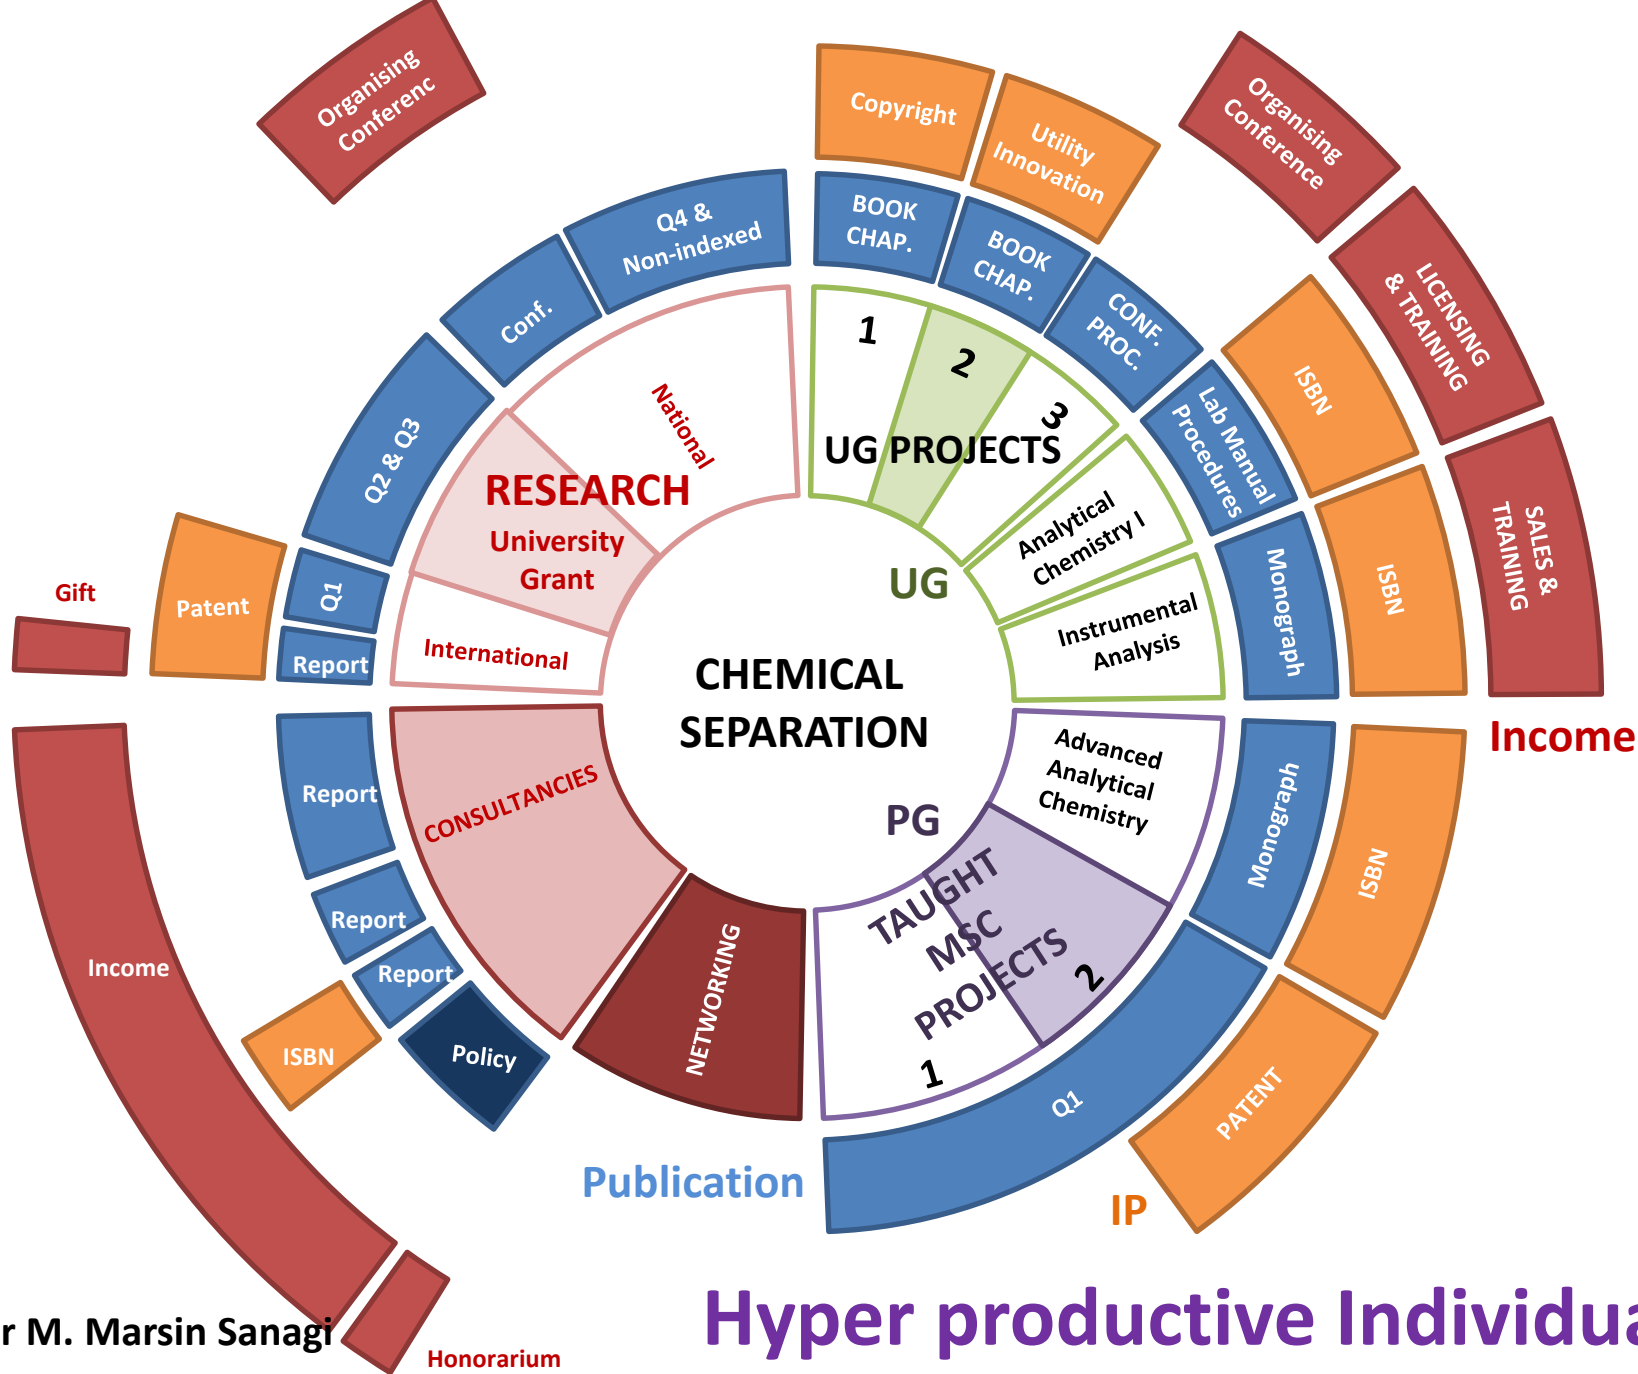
Organising Conferenc

Copyright

Utility Innovation

Organising Conference

Q4 & Non-indexed

BOOK CHAP.

BOOK CHAP.

CONF. PROC.

LICENSING & TRAINING

Conf.

1

2

3

ISBN

Q2 & Q3

National

UG PROJECTS

Lab Manual Procedures

RESEARCH

University Grant

Analytical Chemistry I

ISBN

SALES & TRAINING

Gift

Patent

Q1

UG

Monograph

Report

International

Instrumental Analysis

CHEMICAL SEPARATION

Income

Report

CONSULTANCIES

Advanced Analytical Chemistry

Monograph

PG

ISBN

Report

TAUGHT MSC PROJECTS

2

Income

Report

NETWORKING

1

ISBN

Policy

Q1

PATENT

Publication

IP

r M. Marsin Sanagi

Honorarium

Hyper productive Individu